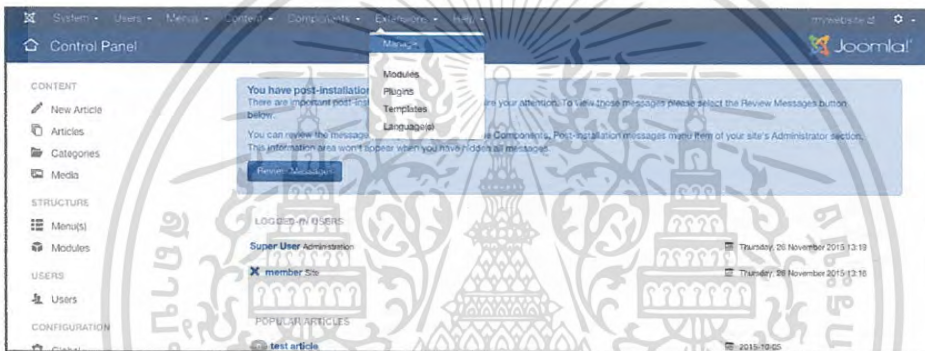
System ▾ Users ▾ Menus ▾ Content ▾ Components ▾ Extensions ▾ Help ▾

mywebsite.dl

Control Panel

Joomla!

Manage

Modules

Plugins

Templates

Language(s)

CONTENT

New Article

Articles

Categories

Media

STRUCTURE

Menu(s)

Modules

USERS

Users

CONFIGURATION

Global

You have post-installation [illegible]

There are important post-inst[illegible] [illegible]ire your attention. To view those messages please select the Review Messages button below.

You can review the message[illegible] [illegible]e Components, Post-installation messages menu item of your site's Administrator section. This information area won't appear when you have hidden all messages.

Review Messages

LOGGED-IN USERS

Super User Administration

Thursday, 26 November 2015 13:18

member Site

Thursday, 26 November 2015 13:16

POPULAR ARTICLES

test article

2015-10-05